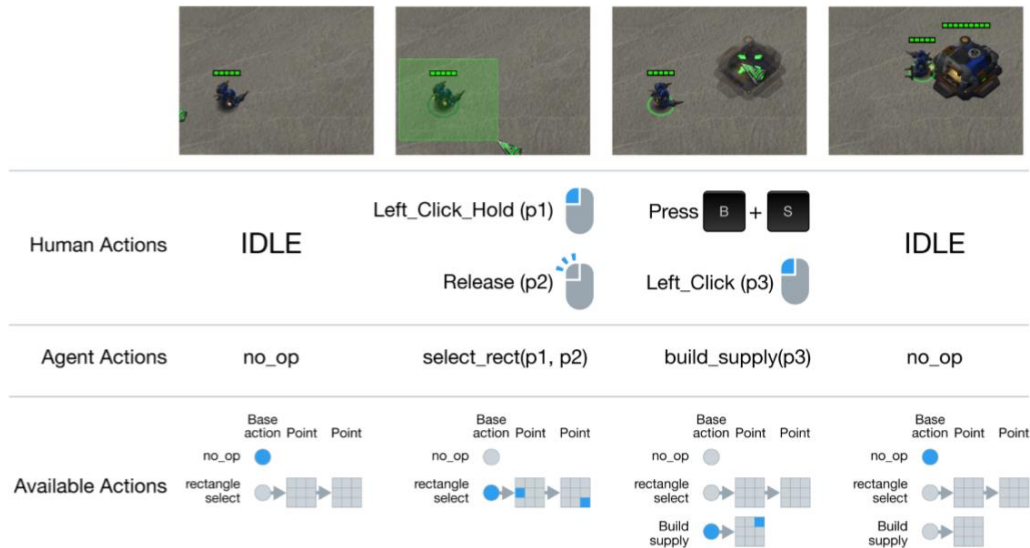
| | | | | |
|---|---|---|---|---|
| Human Actions | IDLE | Left_Click_Hold (p1)<br>Release (p2) | Press B + S<br>Left_Click (p3) | IDLE |
| Agent Actions | no_op | select_rect(p1, p2) | build_supply(p3) | no_op |
| Available Actions | Base action Point Point<br>no_op<br>rectangle select | Base action Point Point<br>no_op<br>rectangle select | Base action Point Point<br>no_op<br>rectangle select<br>Build supply | Base action Point Point<br>no_op<br>rectangle select<br>Build supply |